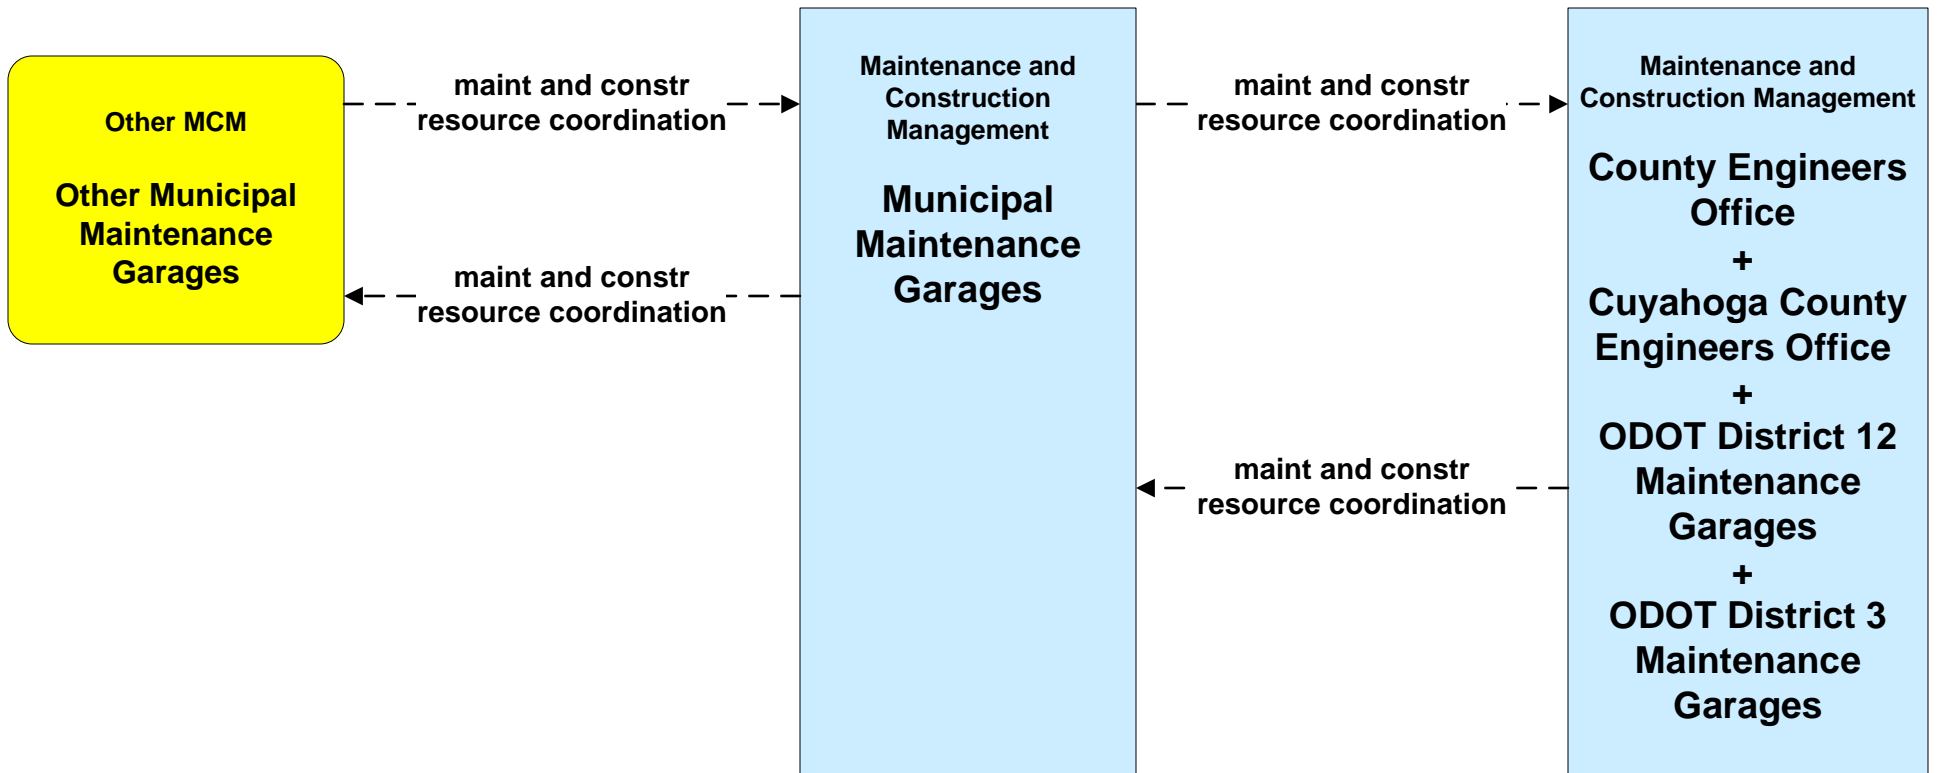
Other MCM

Other Municipal Maintenance Garages

maint and constr resource coordination

maint and constr resource coordination

Maintenance and Construction Management

Municipal Maintenance Garages

maint and constr resource coordination

maint and constr resource coordination

Maintenance and Construction Management

County Engineers Office
+
Cuyahoga County Engineers Office
+
ODOT District 12 Maintenance Garages
+
ODOT District 3 Maintenance Garages